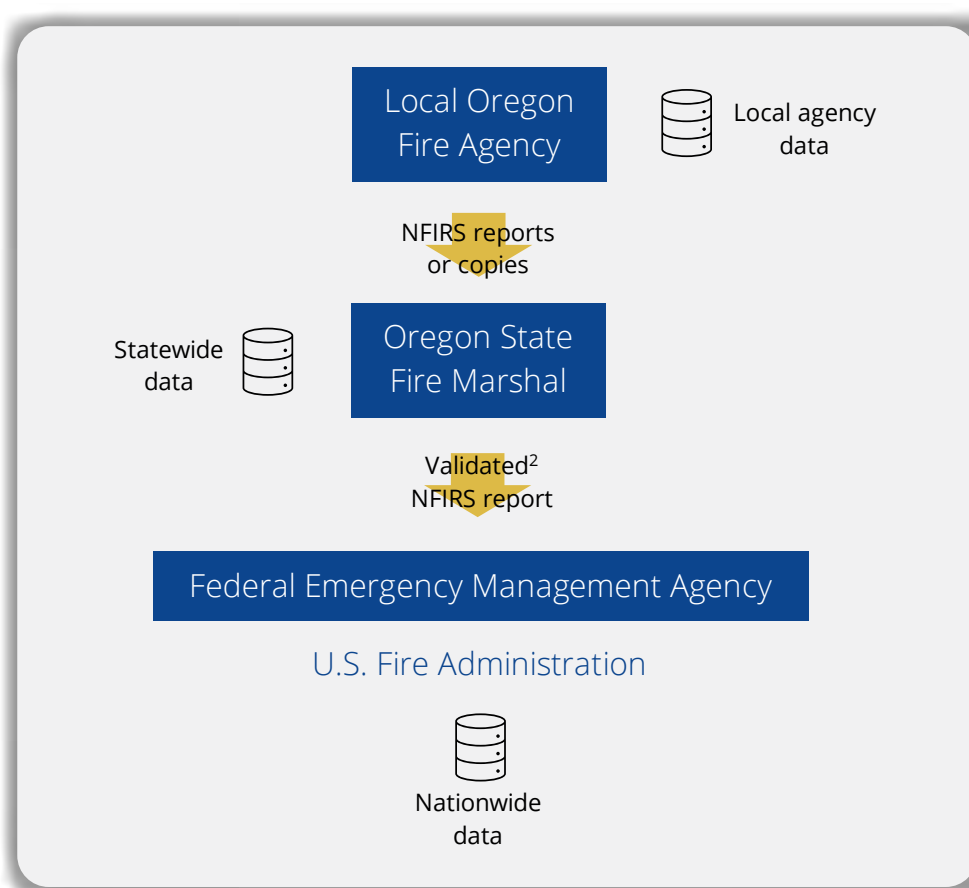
Local Oregon Fire Agency

Local agency data

NFIRS reports or copies

Statewide data

Oregon State Fire Marshal

Validated$^2$ NFIRS report

Federal Emergency Management Agency

U.S. Fire Administration

Nationwide data